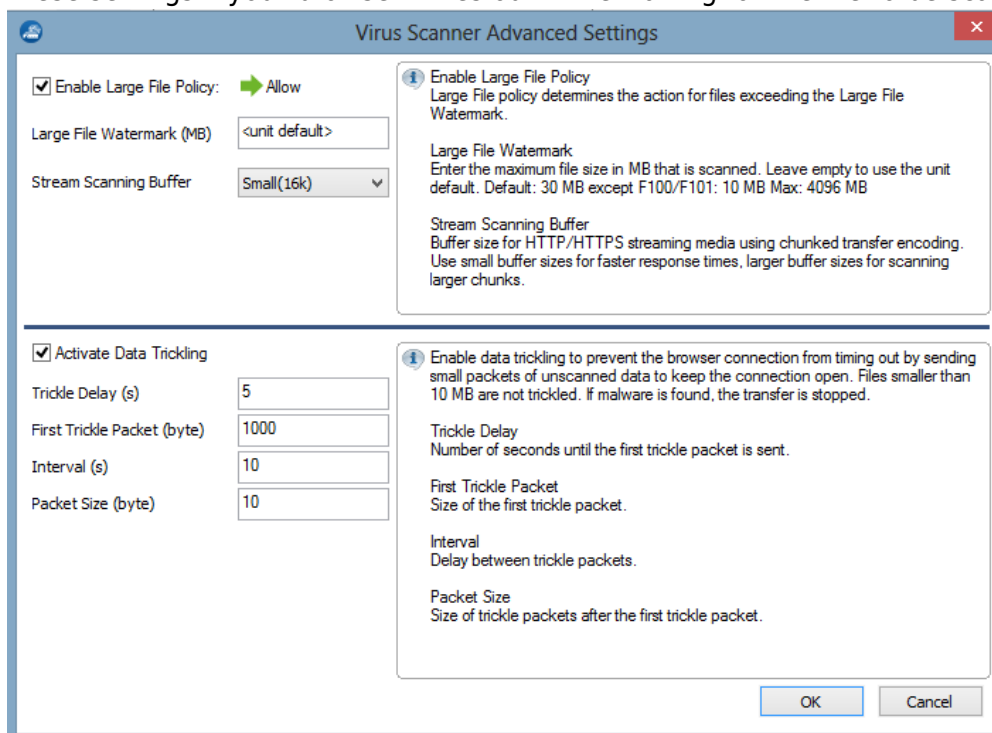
Virus Scanner Advanced Settings

Enable Large File Policy: Allow

Large File Watermark (MB) <unit default>

Stream Scanning Buffer Small(16k)

Enable Large File Policy
Large File policy determines the action for files exceeding the Large File Watermark.

Large File Watermark
Enter the maximum file size in MB that is scanned. Leave empty to use the unit default. Default: 30 MB except F100/F101: 10 MB Max: 4096 MB

Stream Scanning Buffer
Buffer size for HTTP/HTTPS streaming media using chunked transfer encoding. Use small buffer sizes for faster response times, larger buffer sizes for scanning larger chunks.

Activate Data Trickling

Trickle Delay (s) 5

First Trickle Packet (byte) 1000

Interval (s) 10

Packet Size (byte) 10

Enable data trickling to prevent the browser connection from timing out by sending small packets of unscanned data to keep the connection open. Files smaller than 10 MB are not trickled. If malware is found, the transfer is stopped.

Trickle Delay
Number of seconds until the first trickle packet is sent.

First Trickle Packet
Size of the first trickle packet.

Interval
Delay between trickle packets.

Packet Size
Size of trickle packets after the first trickle packet.

OK Cancel